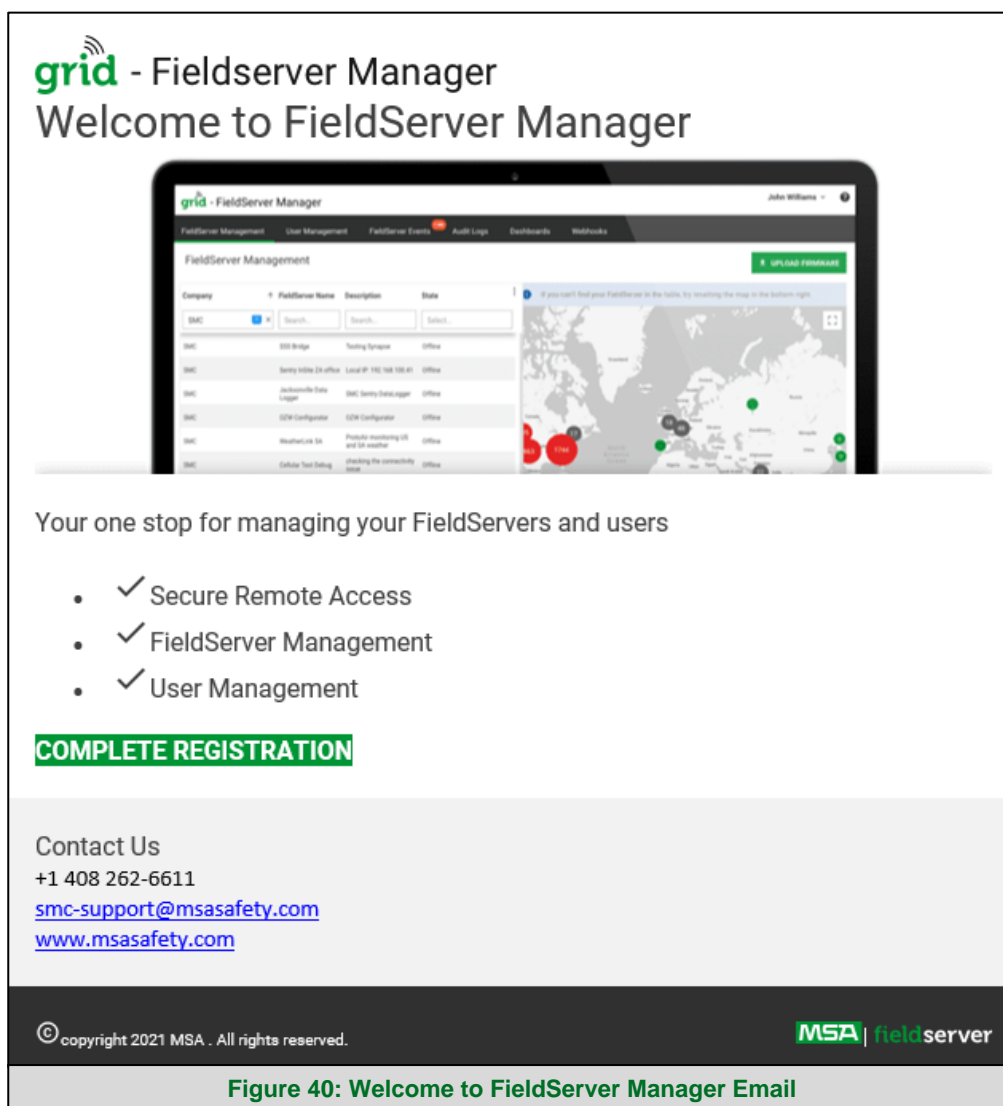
grid - Fieldserver Manager
Welcome to FieldServer Manager

grid - FieldServer Manager
John Williams
FieldServer Management User Management FieldServer Events Audit Logs Dashboards Webhooks
FieldServer Management
UPLOAD FIRMWARE

| Company | FieldServer Name | Description | State |
|---|---|---|---|
| SMC | Search... | Search... | Select... |
| SMC | SSS Bridge | Testing Synapse | Offline |
| SMC | Sentry InSite 24 office | Local IP: 192.168.100.41 | Offline |
| SMC | Jacksonville Data Logger | SMC Sentry DataLogger | Offline |
| SMC | OZW Configurator | OZW Configurator | Offline |
| SMC | WeatherLink 5A | Protocol monitoring US and 5A weather | Offline |
| SMC | Cellular Test Debug | checking the connectivity issue | Offline |

If you can't find your FieldServer in the table, try resetting the map in the bottom right

Your one stop for managing your FieldServers and users

• ✓ Secure Remote Access
• ✓ FieldServer Management
• ✓ User Management

COMPLETE REGISTRATION

Contact Us
+1 408 262-6611
smc-support@msasafety.com
www.msasafety.com

© copyright 2021 MSA . All rights reserved.
MSA | fieldserver

Figure 40: Welcome to FieldServer Manager Email